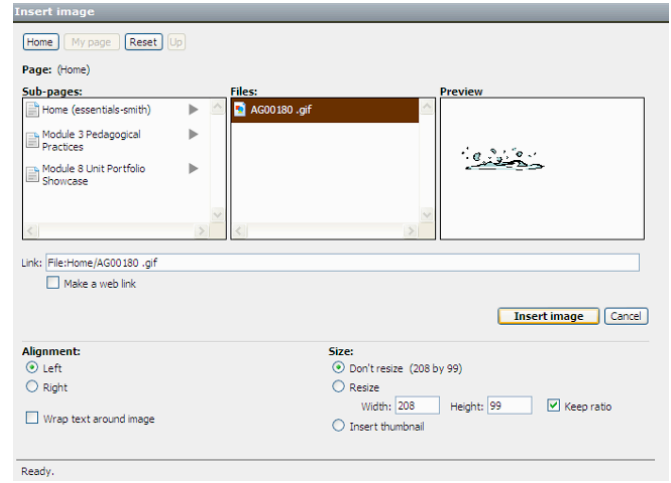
Insert image

Home | My page | Reset | Up

Page: (Home)

Sub-pages:
Home (essentials-smith)
Module 3 Pedagogical Practices
Module 8 Unit Portfolio Showcase

Files:
AG00180 .gif

Preview

Link: File:Home/AG00180 .gif

Make a web link

Insert image | Cancel

Alignment:
Left
Right

Wrap text around image

Size:
Don't resize (208 by 99)
Resize
Width: 208 Height: 99 Keep ratio
Insert thumbnail

Ready.